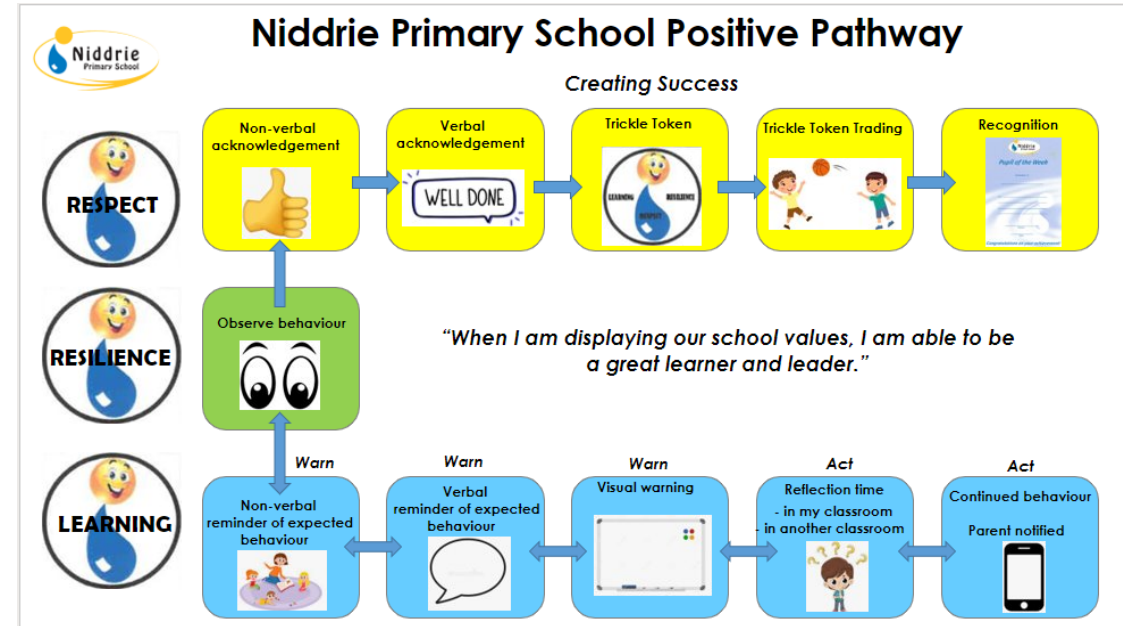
Niddrie Primary School

Niddrie Primary School Positive Pathway

Creating Success

RESPECT

RESILIENCE

LEARNING

Non-verbal acknowledgement

Verbal acknowledgement

WELL DONE

Trickle Token

LEARNING RESILIENCE RESPECT

Trickle Token Trading

Recognition

Pupil of the Week

Observe behaviour

"When I am displaying our school values, I am able to be a great learner and leader."

Warn

Non-verbal reminder of expected behaviour

Warn

Verbal reminder of expected behaviour

Warn

Visual warning

Act

Reflection time
- in my classroom
- in another classroom

Act

Continued behaviour

Parent notified